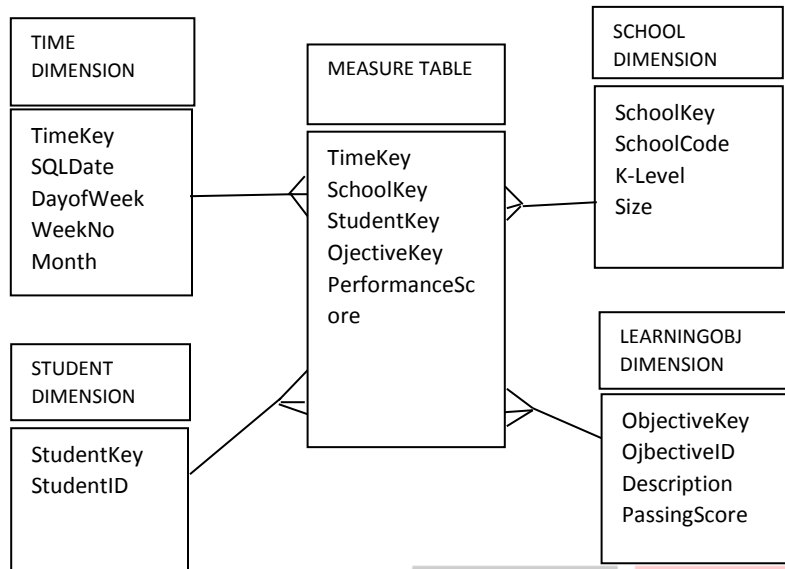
TIME DIMENSION

TimeKey
SQLDate
DayofWeek
WeekNo
Month

MEASURE TABLE

TimeKey
SchoolKey
StudentKey
OjectiveKey
PerformanceScore

SCHOOL DIMENSION

SchoolKey
SchoolCode
K-Level
Size

STUDENT DIMENSION

StudentKey
StudentID

LEARNINGOBJ DIMENSION

ObjectiveKey
OjbectiveID
Description
PassingScore